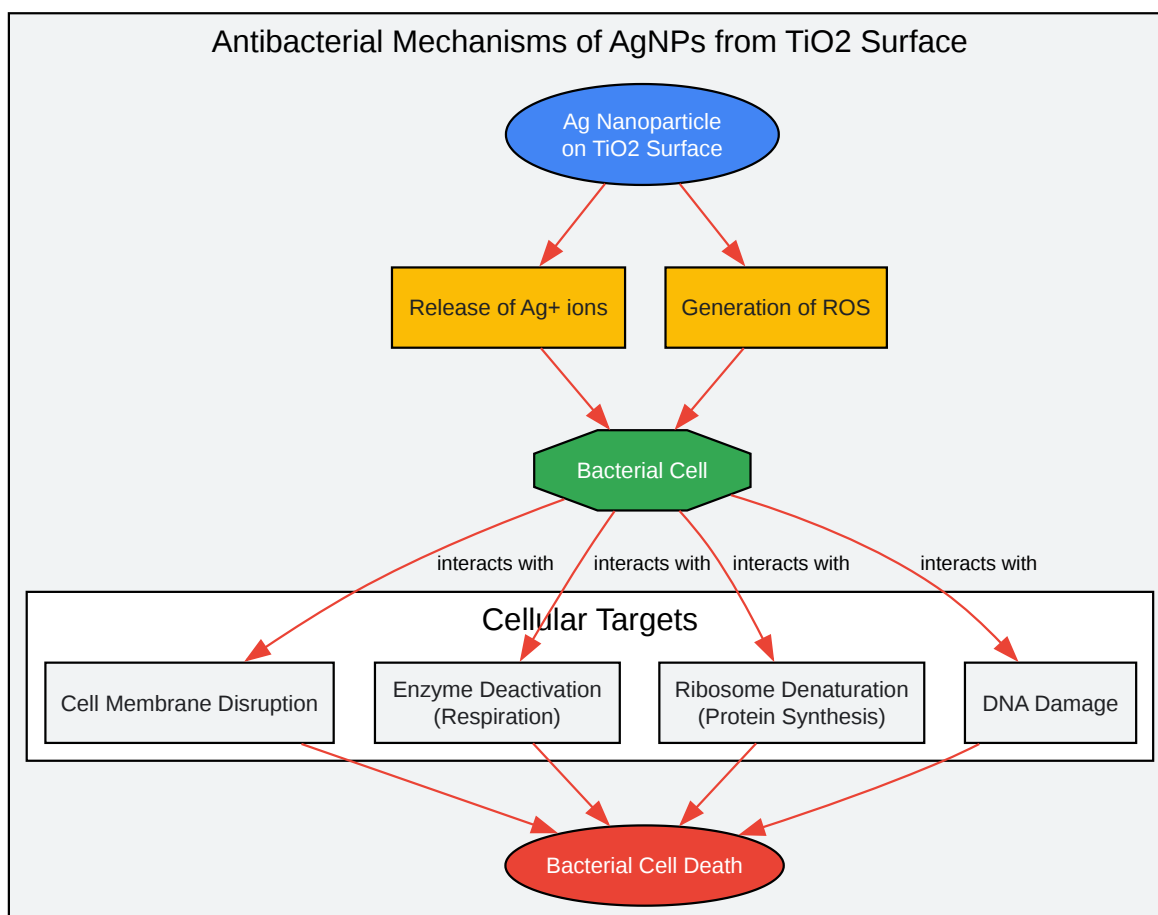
Antibacterial Mechanisms of AgNPs from TiO2 Surface

Ag Nanoparticle on TiO2 Surface

Release of Ag+ ions

Generation of ROS

Bacterial Cell

interacts with

interacts with

interacts with

interacts with

Cellular Targets

Cell Membrane Disruption

Enzyme Deactivation (Respiration)

Ribosome Denaturation (Protein Synthesis)

DNA Damage

Bacterial Cell Death